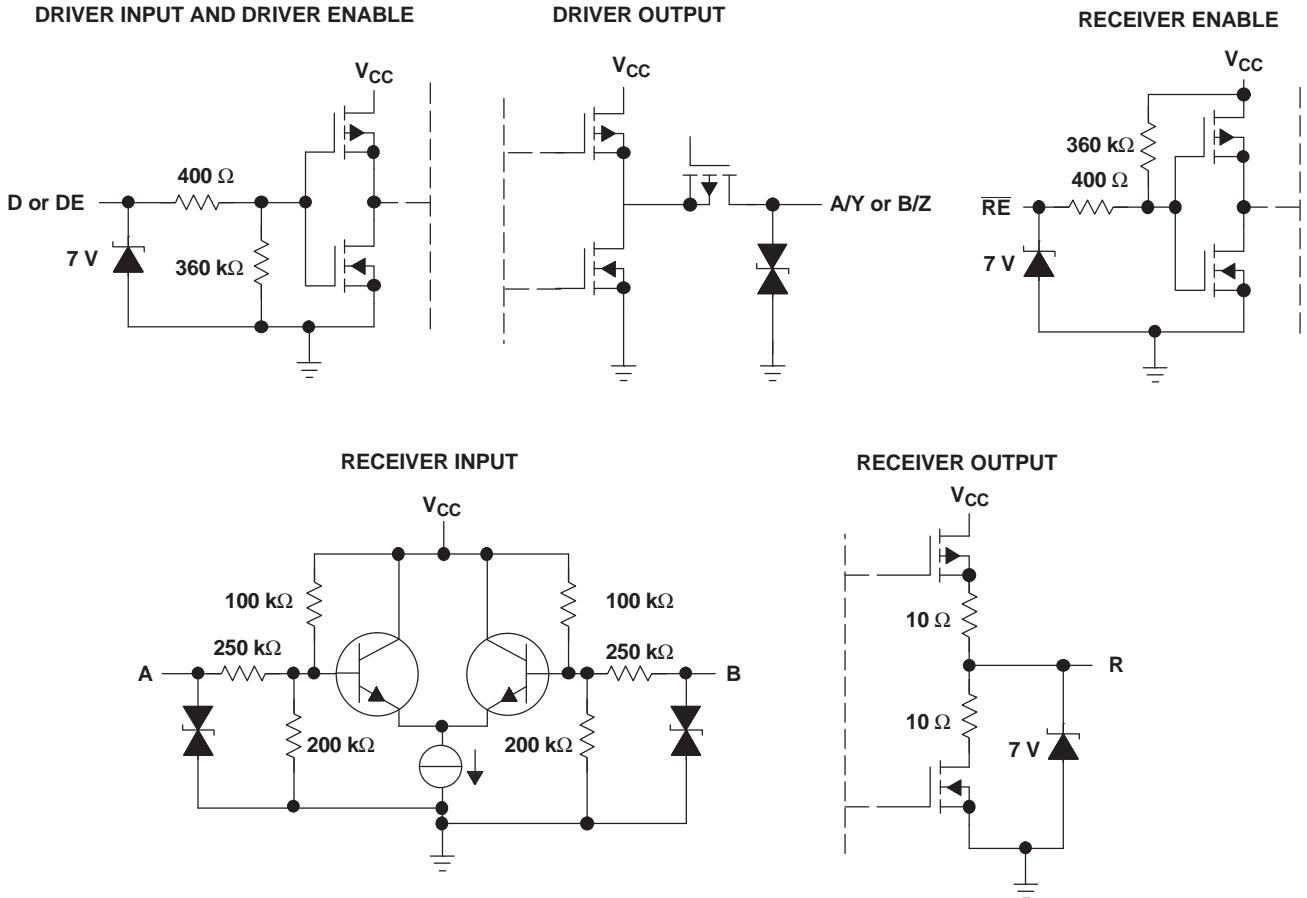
DRIVER INPUT AND DRIVER ENABLE

$V_{CC}$

400 Ω

D or DE

7 V

360 kΩ

DRIVER OUTPUT

$V_{CC}$

A/Y or B/Z

RECEIVER ENABLE

$V_{CC}$

360 kΩ

400 Ω

$\overline{RE}$

7 V

RECEIVER INPUT

$V_{CC}$

100 kΩ

100 kΩ

250 kΩ

250 kΩ

A

B

200 kΩ

200 kΩ

RECEIVER OUTPUT

$V_{CC}$

10 Ω

R

10 Ω

7 V